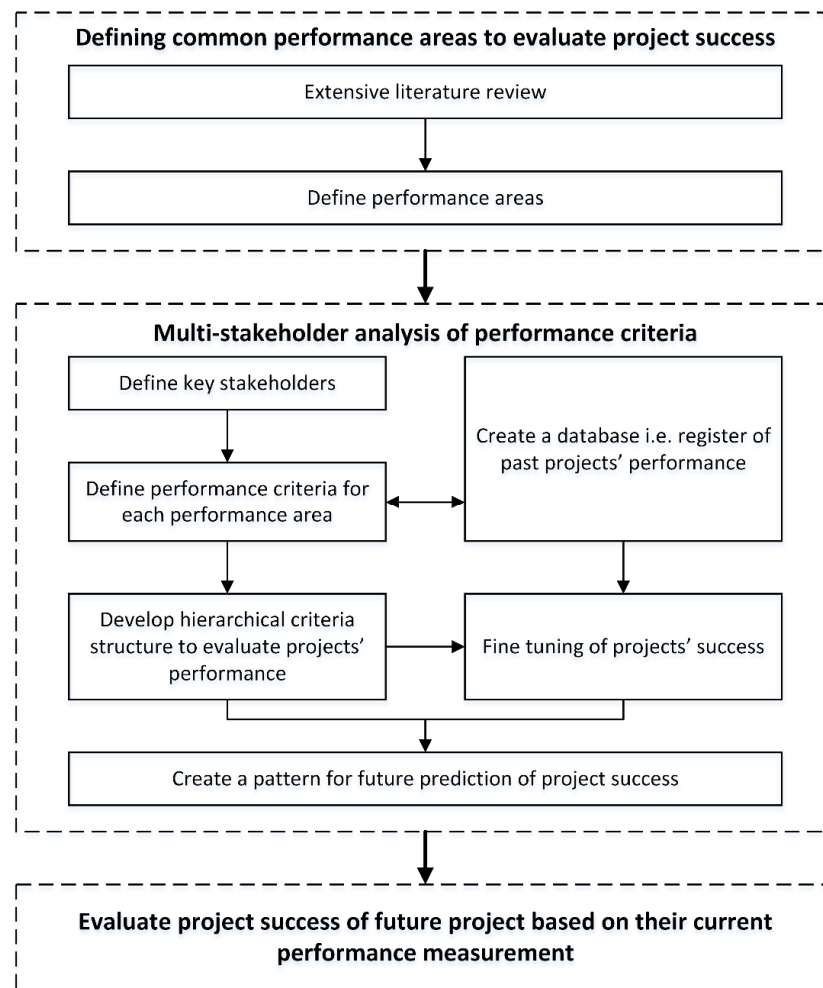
Defining common performance areas to evaluate project success

Extensive literature review

Define performance areas

Multi-stakeholder analysis of performance criteria

Define key stakeholders

Create a database i.e. register of past projects' performance

Define performance criteria for each performance area

Develop hierarchical criteria structure to evaluate projects' performance

Fine tuning of projects' success

Create a pattern for future prediction of project success

Evaluate project success of future project based on their current performance measurement